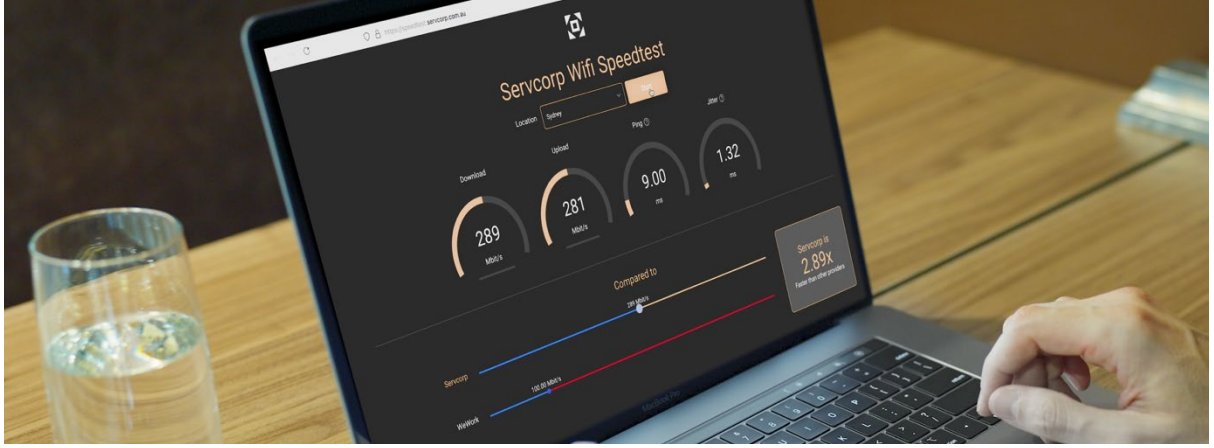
https://speedtest.servcorp.com.au

Servcorp Wifi Speedtest

Location Sydney

Download
289
Mbit/s

Upload
281
Mbit/s

Ping ⓘ
9.00
ms

Jitter ⓘ
1.32
ms

Servcorp is
2.89x
Faster than other providers

Compared to

289 Mbit/s

100.00 Mbit/s

Servcorp

WeWork

MacBook Pro